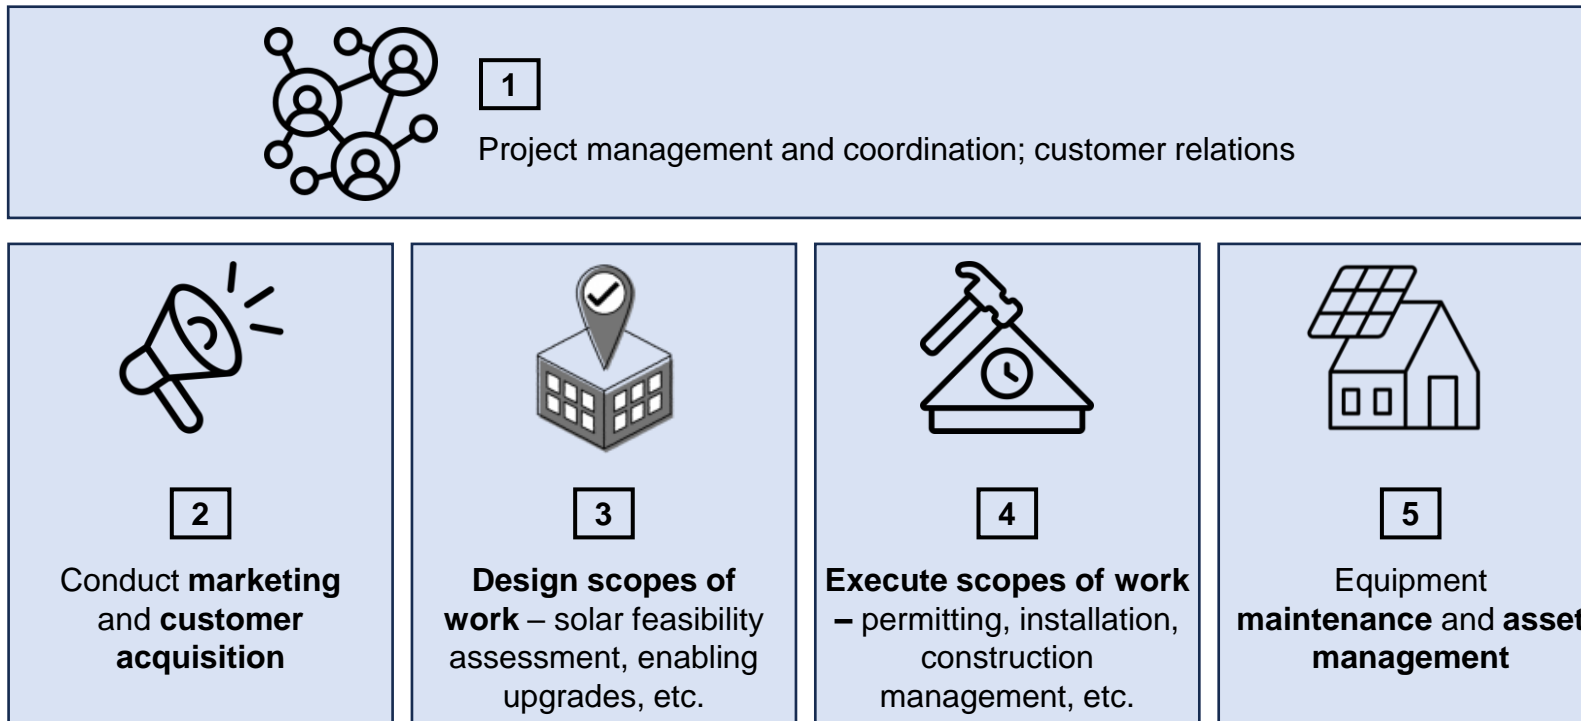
1

Project management and coordination; customer relations

2

Conduct marketing and customer acquisition

3

Design scopes of work – solar feasibility assessment, enabling upgrades, etc.

4

Execute scopes of work – permitting, installation, construction management, etc.

5

Equipment maintenance and asset management